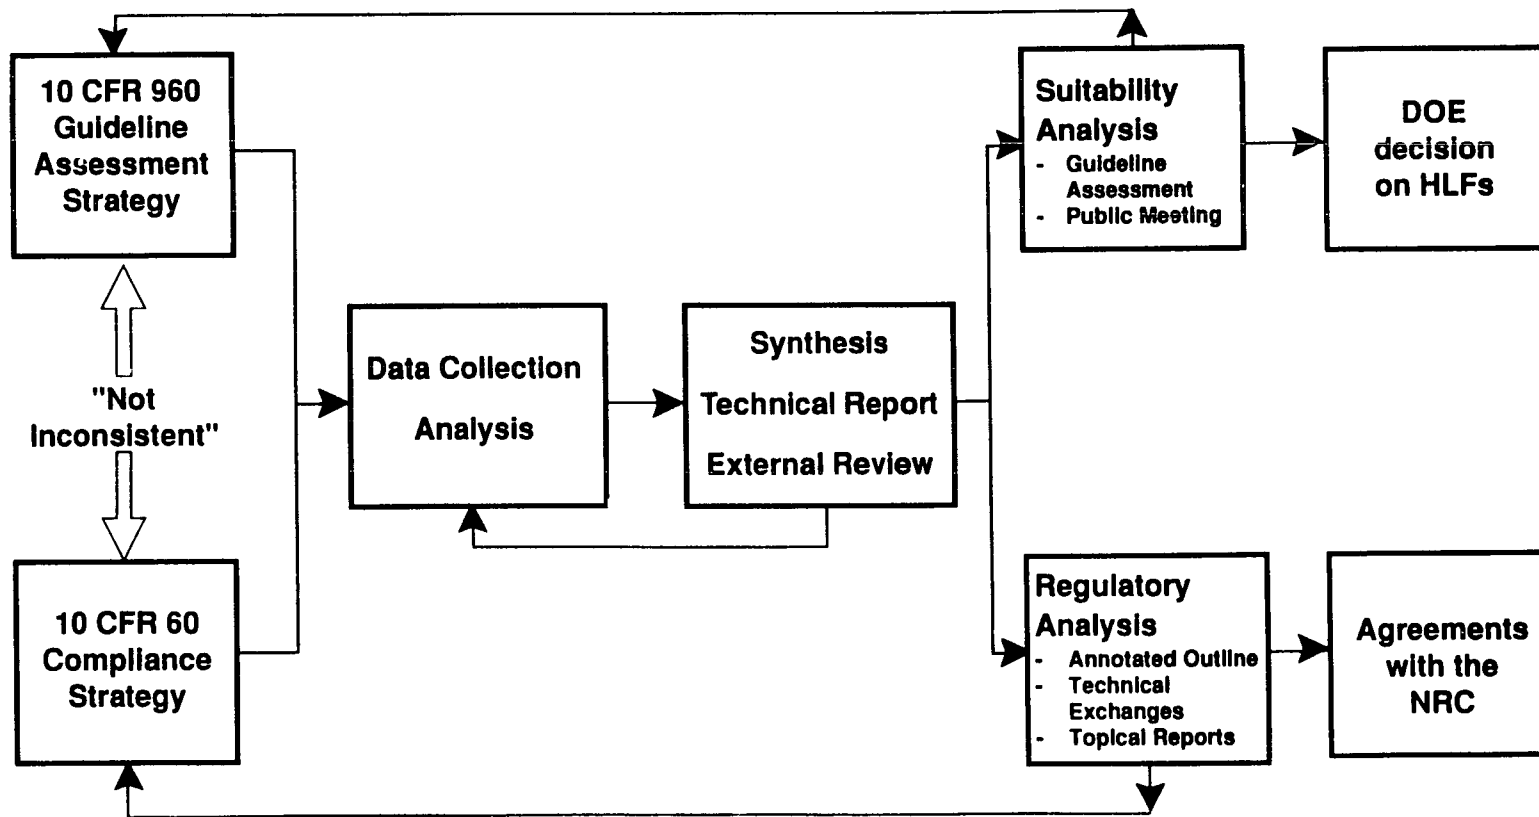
10 CFR 960 Guideline Assessment Strategy

"Not Inconsistent"

10 CFR 60 Compliance Strategy

Data Collection

Analysis

Synthesis

Technical Report

External Review

Suitability Analysis
- Guideline Assessment
- Public Meeting

DOE decision on HLFs

Regulatory Analysis
- Annotated Outline
- Technical Exchanges
- Topical Reports

Agreements with the NRC